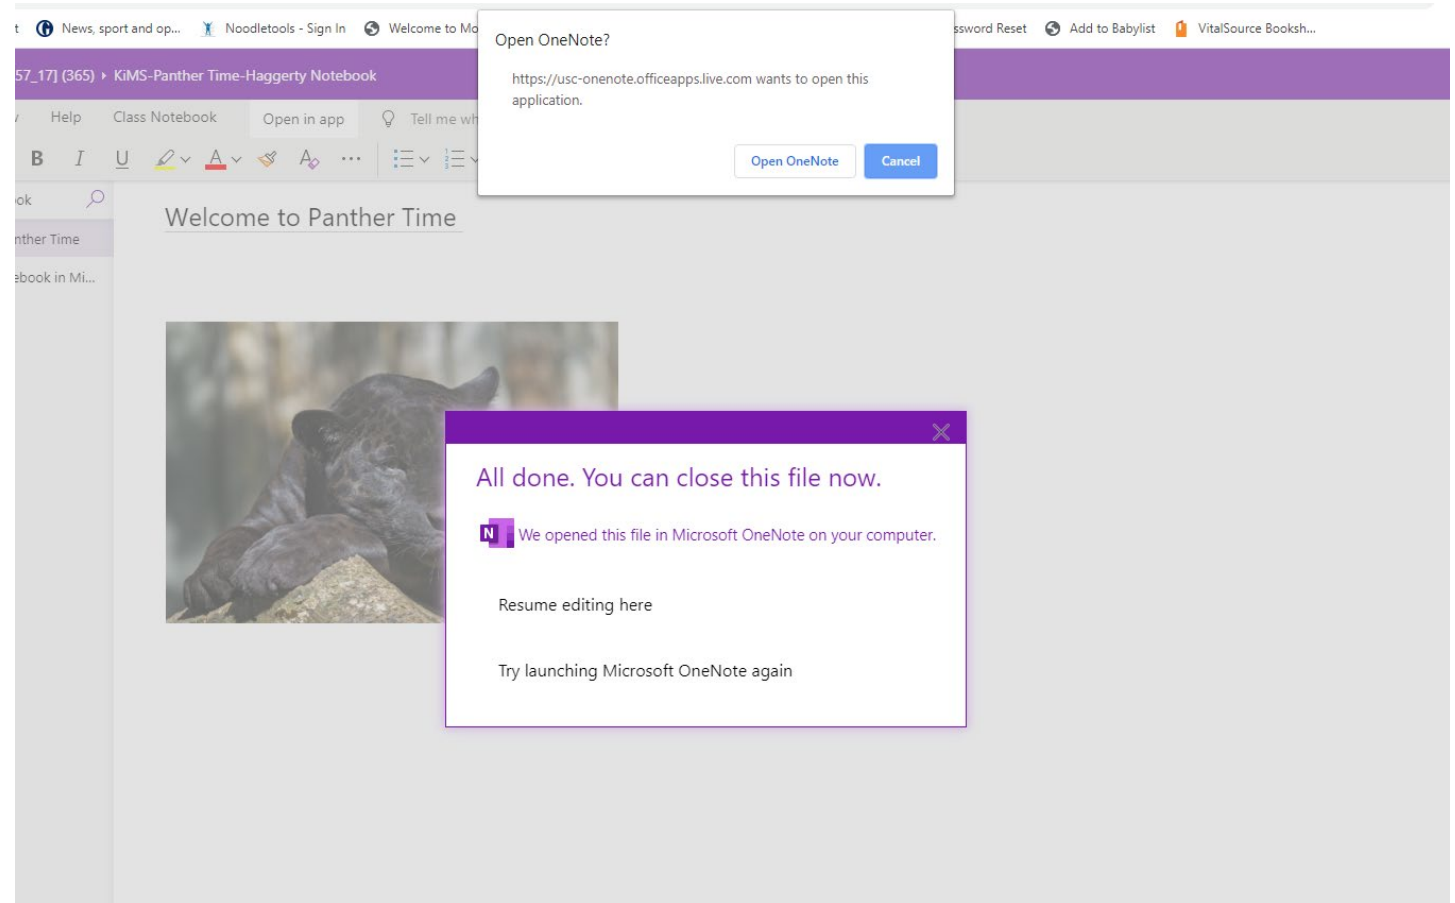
t News, sport and op... Noodletools - Sign In Welcome to Mo ssword Reset Add to Babylist VitalSource Booksh...

57_17] (365) ▸ KiMS-Panther Time-Haggerty Notebook

Help Class Notebook Open in app Tell me wh

B I U A ···

ok

nther Time

ebook in Mi...

Welcome to Panther Time

Open OneNote?

https://usc-onenote.officeapps.live.com wants to open this application.

Open OneNote Cancel

All done. You can close this file now.

We opened this file in Microsoft OneNote on your computer.

Resume editing here

Try launching Microsoft OneNote again